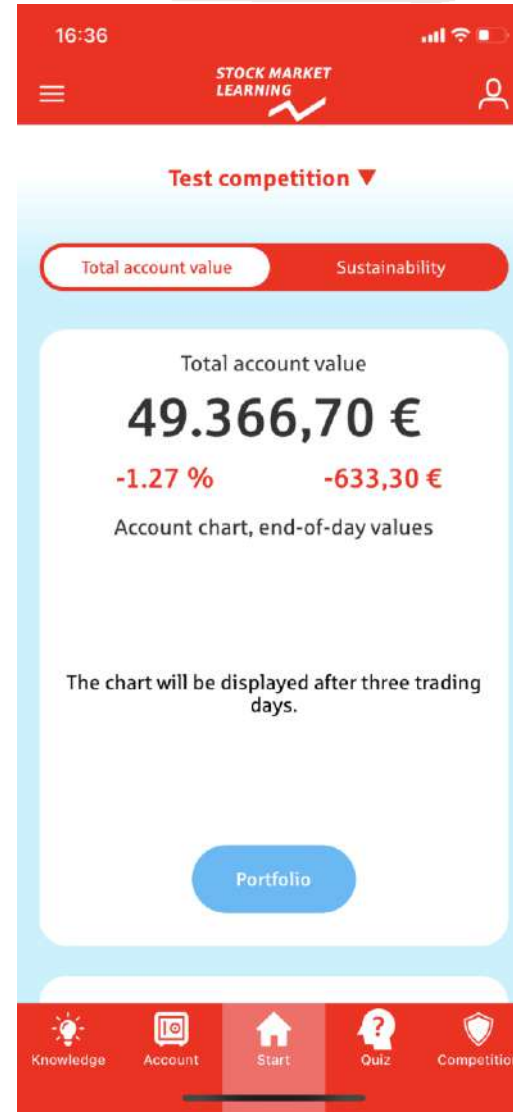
16:36

STOCK MARKET LEARNING

Test competition ▼

Total account value | Sustainability

Total account value

49.366,70 €

-1.27 % -633,30 €

Account chart, end-of-day values

The chart will be displayed after three trading days.

Portfolio

Knowledge Account Start Quiz Competitio